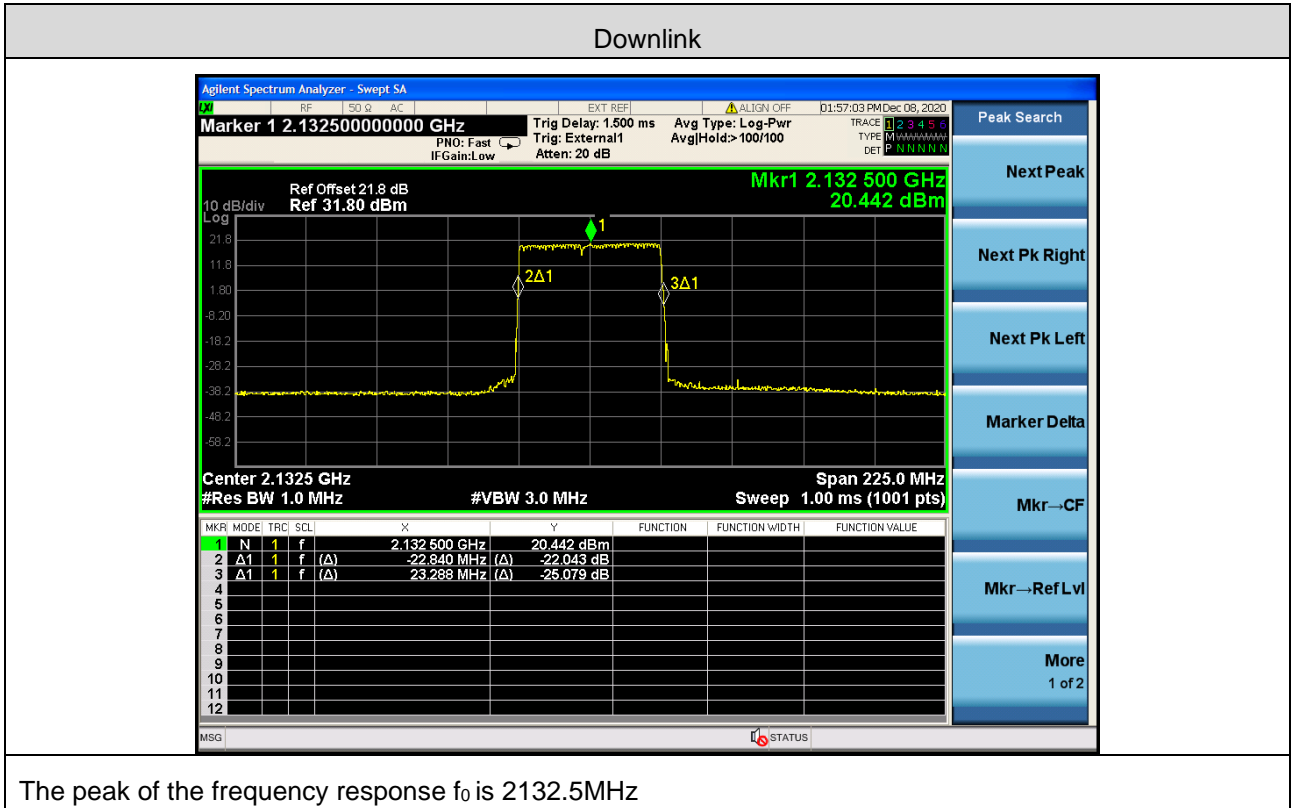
Downlink

Agilent Spectrum Analyzer - Swept SA

RF | 50 Ω | AC | EXT REF | ALIGN OFF | 01:57:03 PM Dec 08, 2020

Marker 1 2.132500000000 GHz

PNO: Fast
IFGain:Low

Trig Delay: 1.500 ms
Trig: External1
Atten: 20 dB

Avg Type: Log-Pwr
Avg|Hold:> 100/100

TRACE 1 2 3 4 5 6
TYPE M WWWWW
DET P N N N N N

Peak Search

Ref Offset 21.8 dB
10 dB/div Ref 31.80 dBm
Log

Mkr1 2.132 500 GHz
20.442 dBm

21.8
11.8
1.80
-8.20
-18.2
-28.2
-38.2
-48.2
-58.2

1
2Δ1
3Δ1

Center 2.1325 GHz
#Res BW 1.0 MHz
#VBW 3.0 MHz
Span 225.0 MHz
Sweep 1.00 ms (1001 pts)

| MKR | MODE | TRC | SCL | X | | Y | FUNCTION | FUNCTION WIDTH | FUNCTION VALUE |
|---|---|---|---|---|---|---|---|---|---|
| 1 | N | 1 | f | 2.132 500 GHz | | 20.442 dBm | | | |
| 2 | Δ1 | 1 | f (Δ) | -22.840 MHz | (Δ) | -22.043 dB | | | |
| 3 | Δ1 | 1 | f (Δ) | 23.288 MHz | (Δ) | -25.079 dB | | | |
| 4 | | | | | | | | | |
| 5 | | | | | | | | | |
| 6 | | | | | | | | | |
| 7 | | | | | | | | | |
| 8 | | | | | | | | | |
| 9 | | | | | | | | | |
| 10 | | | | | | | | | |
| 11 | | | | | | | | | |
| 12 | | | | | | | | | |

Next Peak
Next Pk Right
Next Pk Left
Marker Delta
Mkr→CF
Mkr→Ref Lvl
More
1 of 2

MSG
STATUS

The peak of the frequency response $f_0$ is 2132.5MHz